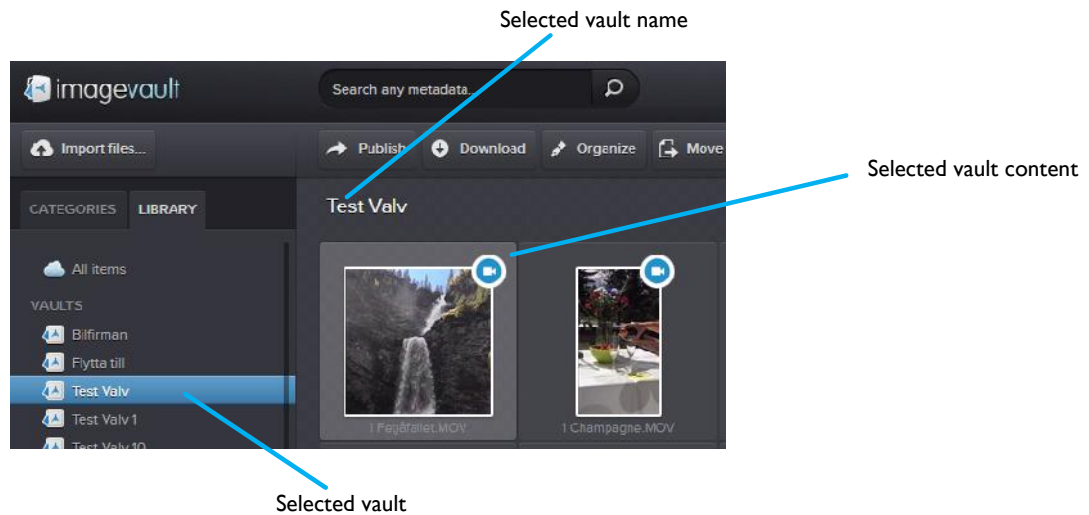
Selected vault name

imagevault

Search any metadata...

Import files...

Publish

Download

Organize

Move

Selected vault content

CATEGORIES

LIBRARY

Test Valv

All items

VAULTS

Bilfirman

Flytta till

Test Valv

Test Valv 1

Test Valv 10

1 Fegåfallet.MOV

1 Champagne.MOV

Selected vault